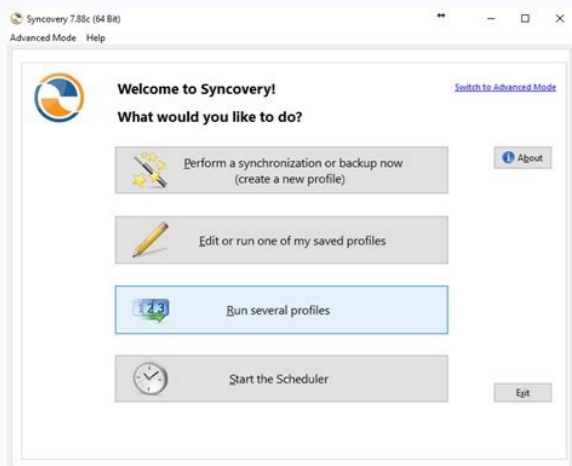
Syncovery 7.88c (64 Bit)
Advanced Mode Help

Welcome to Syncovery!
What would you like to do?

Switch to Advanced Mode

Perform a synchronization or backup now (create a new profile)

About

Edit or run one of my saved profiles

1 2 3

Run several profiles

Start the Scheduler

Exit